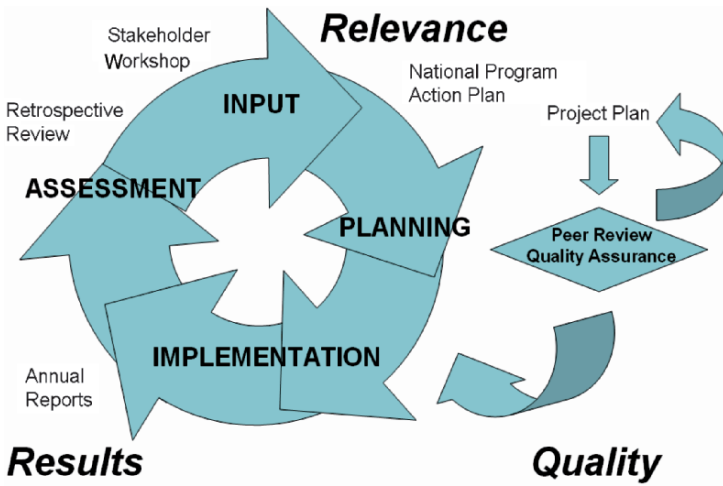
Relevance

Stakeholder Workshop

National Program Action Plan

Retrospective Review

INPUT

Project Plan

ASSESSMENT

PLANNING

Peer Review Quality Assurance

IMPLEMENTATION

Annual Reports

Results

Quality